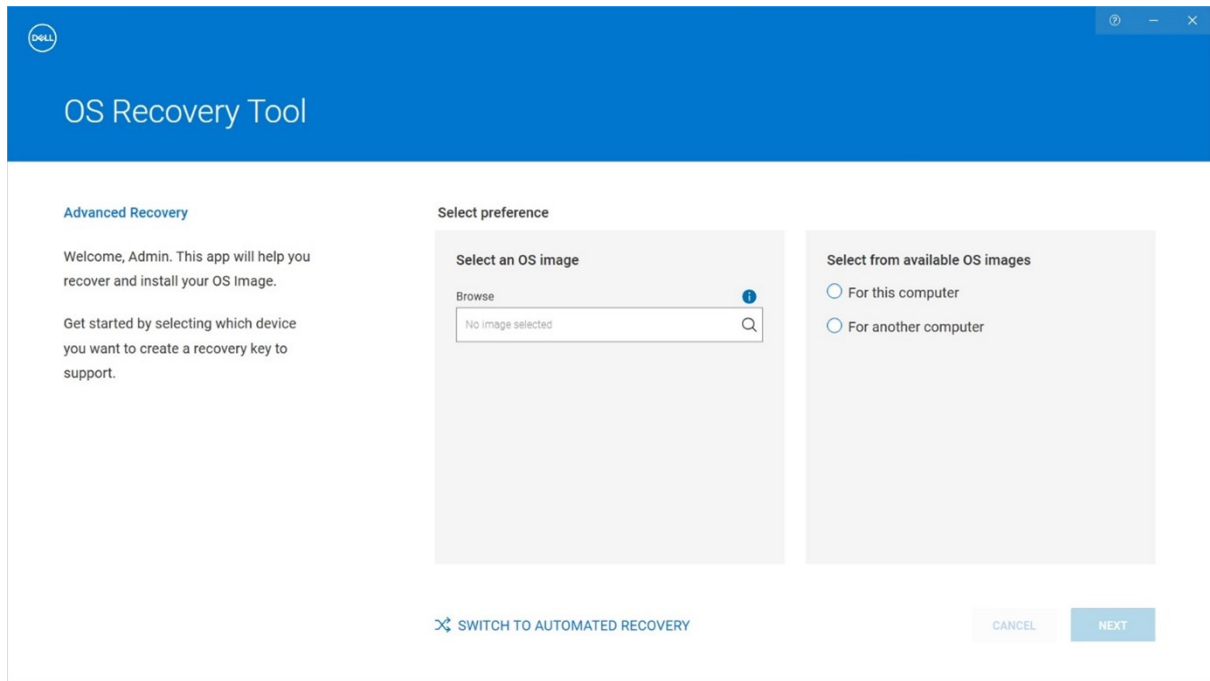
DELL

OS Recovery Tool

Advanced Recovery

Welcome, Admin. This app will help you recover and install your OS Image.

Get started by selecting which device you want to create a recovery key to support.

Select preference

Select an OS image

Browse

No image selected

Select from available OS images

For this computer

For another computer

SWITCH TO AUTOMATED RECOVERY

CANCEL

NEXT